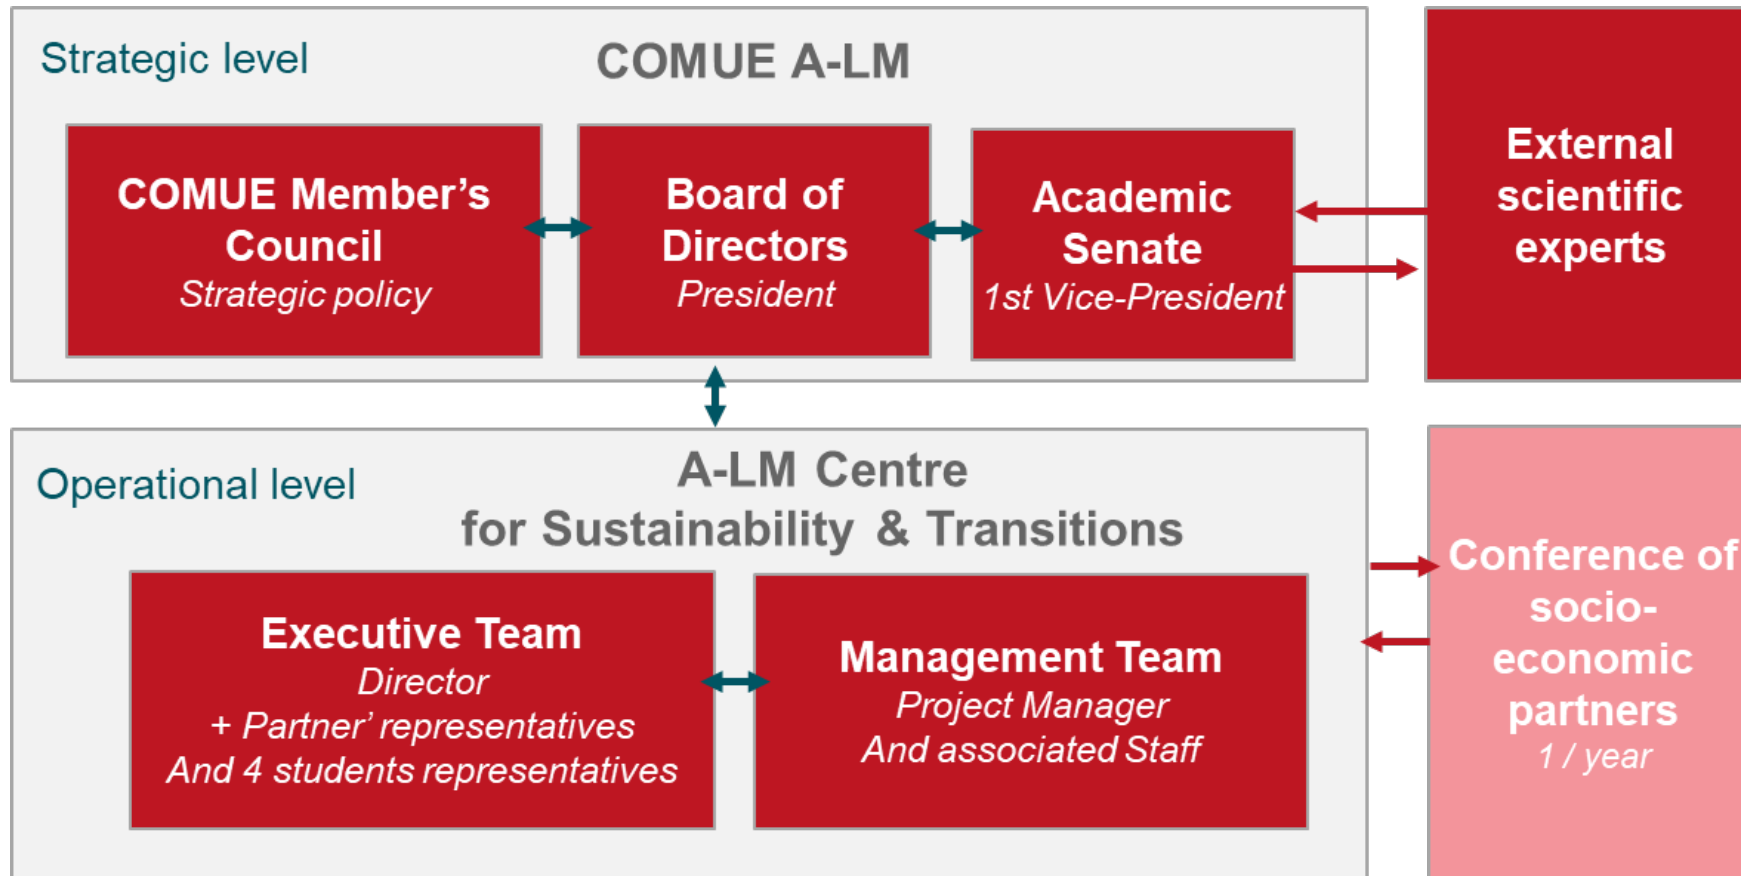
Strategic level

COMUE A-LM

COMUE Member's Council
Strategic policy

Board of Directors
President

Academic Senate
1st Vice-President

External scientific experts

Operational level

A-LM Centre
for Sustainability & Transitions

Executive Team
Director
+ Partner' representatives
And 4 students representatives

Management Team
Project Manager
And associated Staff

Conference of socio-economic partners
1 / year